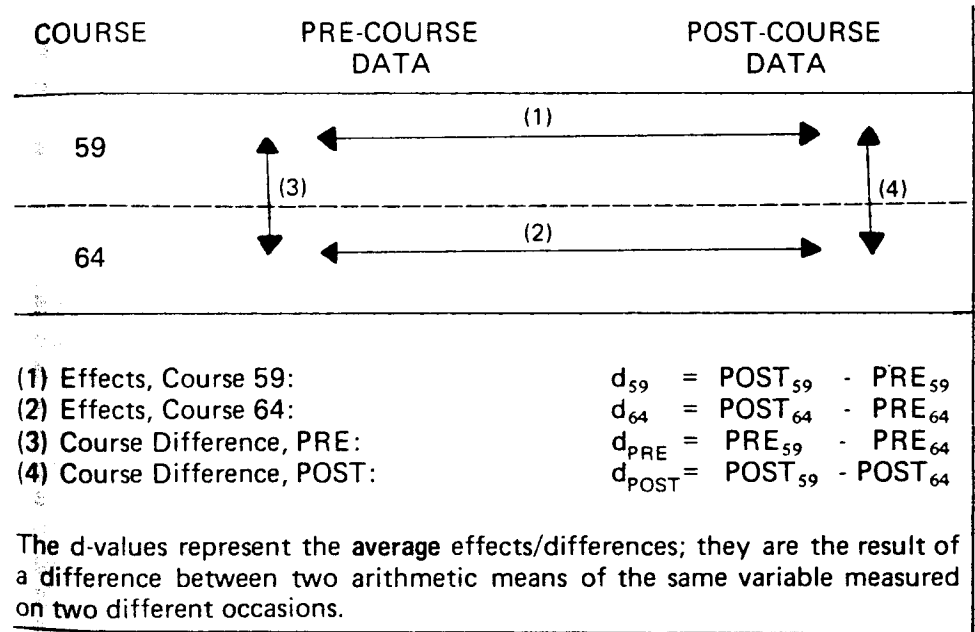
COURSE PRE-COURSE DATA POST-COURSE DATA

59

(1)

(3)

(4)

64

(2)

(1) Effects, Course 59: $d_{59} = POST_{59} - PRE_{59}$
(2) Effects, Course 64: $d_{64} = POST_{64} - PRE_{64}$
(3) Course Difference, PRE: $d_{PRE} = PRE_{59} - PRE_{64}$
(4) Course Difference, POST: $d_{POST} = POST_{59} - POST_{64}$

The d-values represent the average effects/differences; they are the result of a difference between two arithmetic means of the same variable measured on two different occasions.